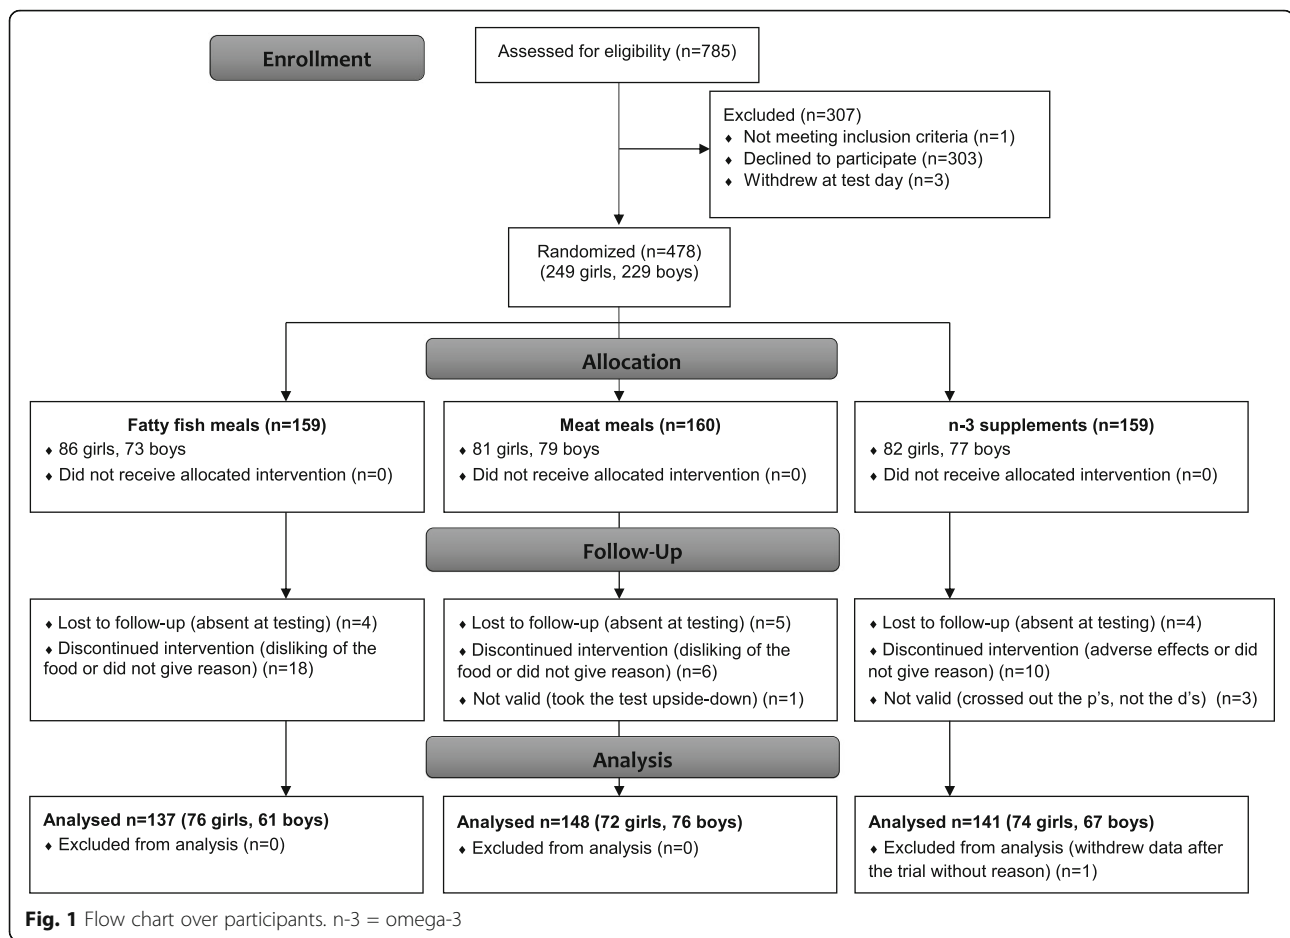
Enrollment

Assessed for eligibility (n=785)

Excluded (n=307)
♦ Not meeting inclusion criteria (n=1)
♦ Declined to participate (n=303)
♦ Withdrew at test day (n=3)

Randomized (n=478)
(249 girls, 229 boys)

Allocation

Fatty fish meals (n=159)
♦ 86 girls, 73 boys
♦ Did not receive allocated intervention (n=0)

Meat meals (n=160)
♦ 81 girls, 79 boys
♦ Did not receive allocated intervention (n=0)

n-3 supplements (n=159)
♦ 82 girls, 77 boys
♦ Did not receive allocated intervention (n=0)

Follow-Up

♦ Lost to follow-up (absent at testing) (n=4)
♦ Discontinued intervention (disliking of the food or did not give reason) (n=18)

♦ Lost to follow-up (absent at testing) (n=5)
♦ Discontinued intervention (disliking of the food or did not give reason) (n=6)
♦ Not valid (took the test upside-down) (n=1)

♦ Lost to follow-up (absent at testing) (n=4)
♦ Discontinued intervention (adverse effects or did not give reason) (n=10)
♦ Not valid (crossed out the p's, not the d's) (n=3)

Analysis

Analysed n=137 (76 girls, 61 boys)
♦ Excluded from analysis (n=0)

Analysed n=148 (72 girls, 76 boys)
♦ Excluded from analysis (n=0)

Analysed n=141 (74 girls, 67 boys)
♦ Excluded from analysis (withdrew data after the trial without reason) (n=1)

Fig. 1 Flow chart over participants. n-3 = omega-3